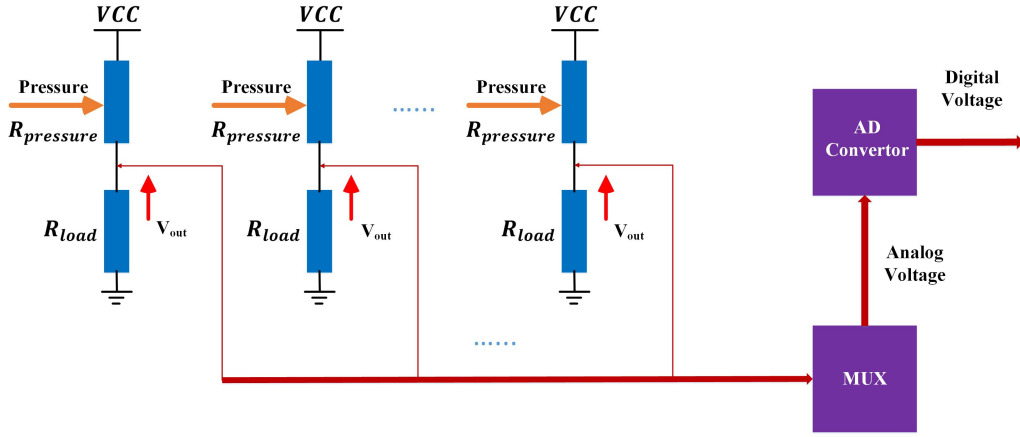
$VCC$ $VCC$ $VCC$

Pressure
$R_{pressure}$

Pressure
$R_{pressure}$

......

Pressure
$R_{pressure}$

Digital Voltage

AD Convertor

$R_{load}$ $V_{out}$

$R_{load}$ $V_{out}$

$R_{load}$ $V_{out}$

Analog Voltage

......

MUX